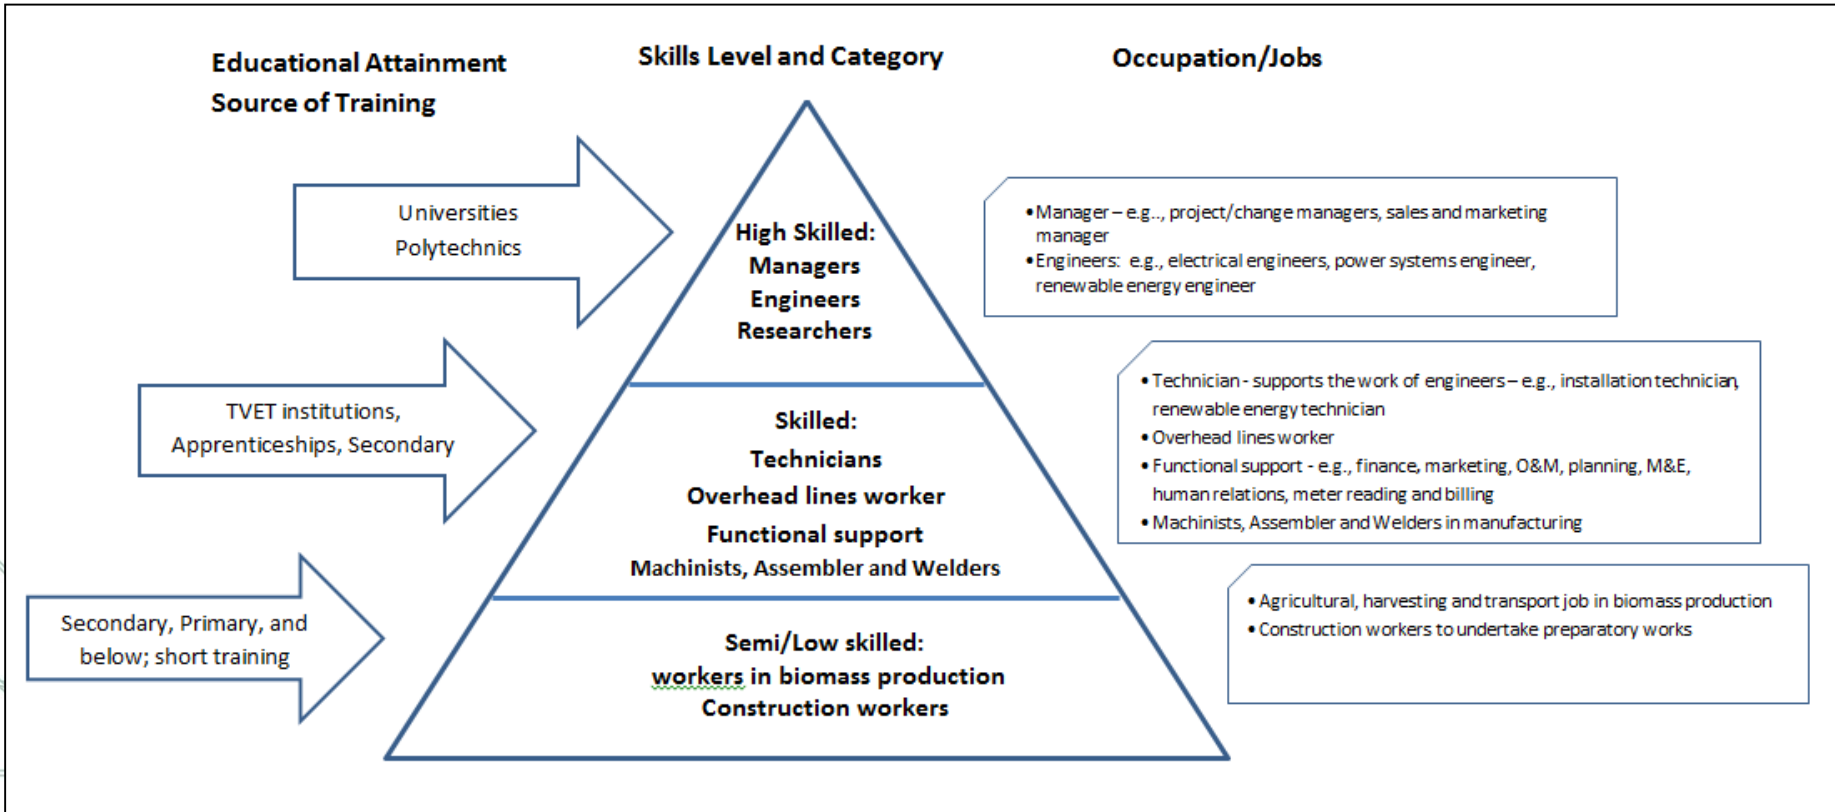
Educational Attainment
Source of Training

Skills Level and Category

Occupation/Jobs

Universities
Polytechnics

High Skilled:
Managers
Engineers
Researchers

• Manager – e.g.., project/change managers, sales and marketing manager
• Engineers: e.g., electrical engineers, power systems engineer, renewable energy engineer

TVET institutions,
Apprenticeships, Secondary

Skilled:
Technicians
Overhead lines worker
Functional support
Machinists, Assember and Welders

• Technician - supports the work of engineers – e.g., installation technician, renewable energy technician
• Overhead lines worker
• Functional support - e.g., finance, marketing, O&M, planning, M&E, human relations, meter reading and billing
• Machinists, Assembler and Welders in manufacturing

Secondary, Primary, and below; short training

Semi/Low skilled:
workers in biomass production
Construction workers

• Agricultural, harvesting and transport job in biomass production
• Construction workers to undertake preparatory works